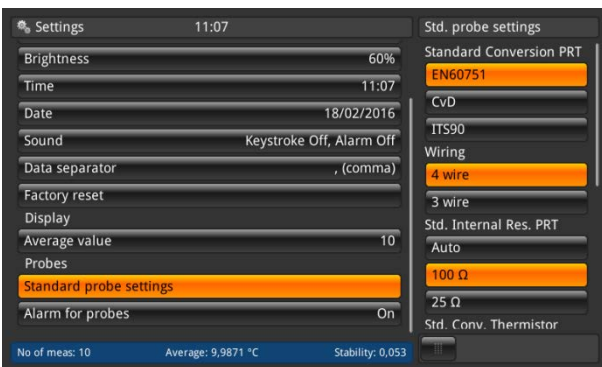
Settings 11:07

Brightness 60%
Time 11:07
Date 18/02/2016
Sound Keystroke Off, Alarm Off
Data separator , (comma)
Factory reset
Display
Average value 10
Probes
Standard probe settings
Alarm for probes On

No of meas: 10 Average: 9,9871 °C Stability: 0,053

Std. probe settings
Standard Conversion PRT
EN60751
CvD
ITS90
Wiring
4 wire
3 wire
Std. Internal Res. PRT
Auto
100 Ω
25 Ω
Std. Conv. Thermistor